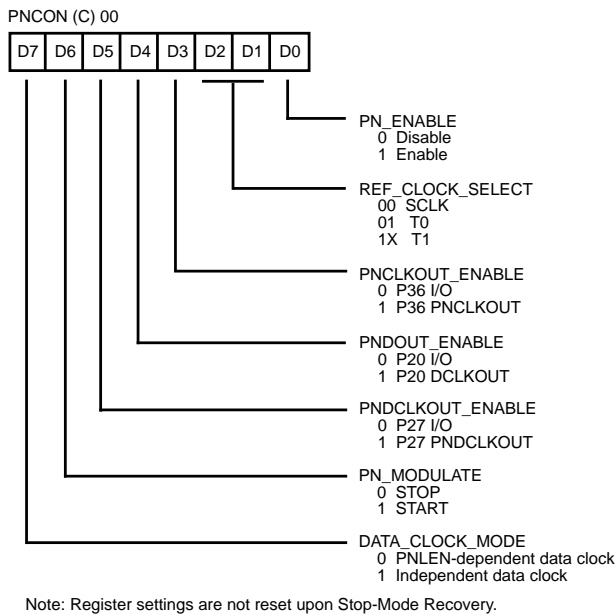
PNCON (C) 00

| D7 | D6 | D5 | D4 | D3 | D2 | D1 | D0 |
|---|---|---|---|---|---|---|---|

PN_ENABLE
0 Disable
1 Enable

REF_CLOCK_SELECT
00 SCLK
01 T0
1X T1

PNCLKOUT_ENABLE
0 P36 I/O
1 P36 PNCLKOUT

PNDOUT_ENABLE
0 P20 I/O
1 P20 DCLKOUT

PNDCLKOUT_ENABLE
0 P27 I/O
1 P27 PNDCLKOUT

PN_MODULATE
0 STOP
1 START

DATA_CLOCK_MODE
0 PNLEN-dependent data clock
1 Independent data clock

Note: Register settings are not reset upon Stop-Mode Recovery.